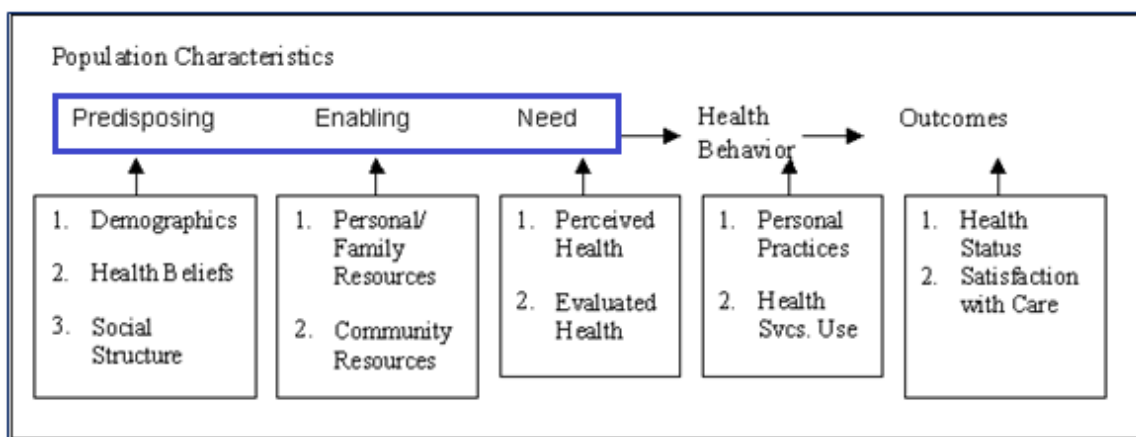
Population Characteristics

Predisposing Enabling Need

Health Behavior

Outcomes

1. Demographics
2. Health Beliefs
3. Social Structure

1. Personal/ Family Resources
2. Community Resources

1. Perceived Health
2. Evaluated Health

1. Personal Practices
2. Health Svcs. Use

1. Health Status
2. Satisfaction with Care